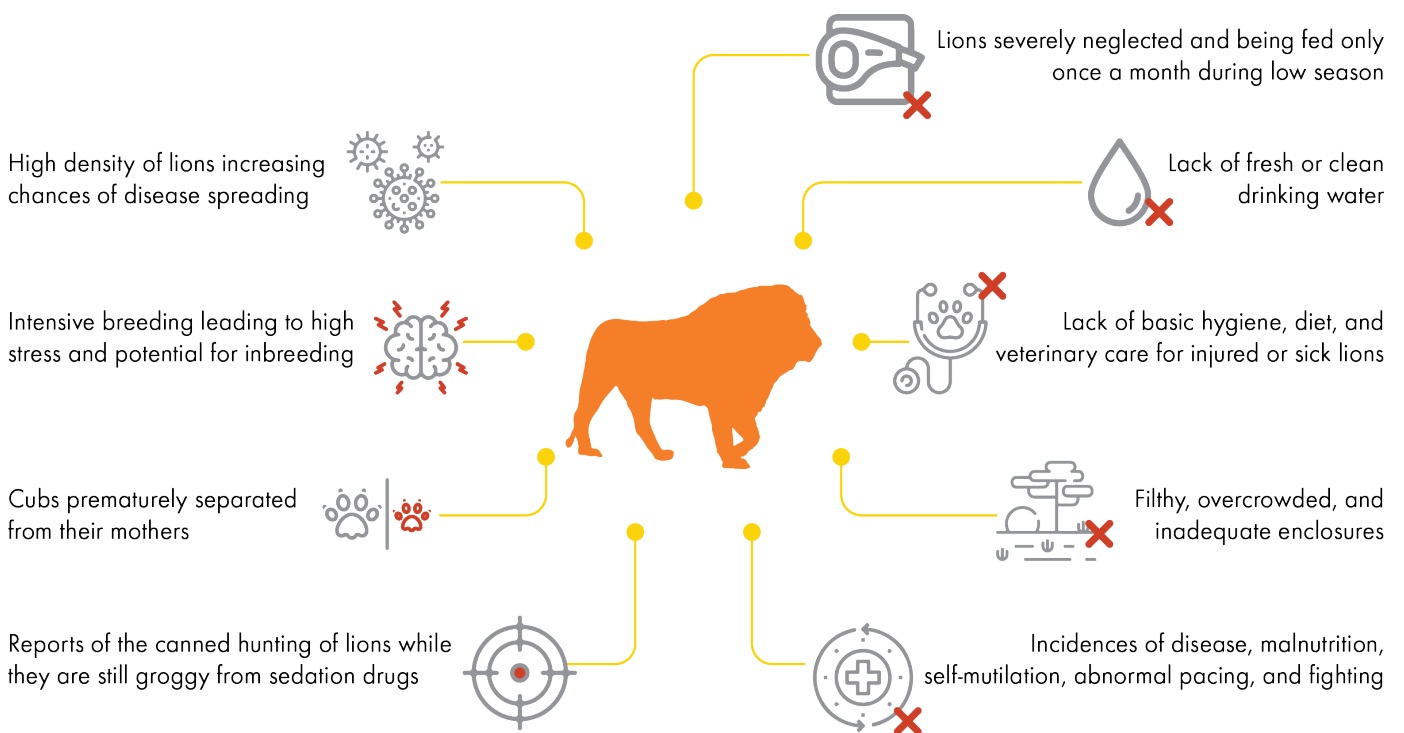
Lions severely neglected and being fed only once a month during low season

High density of lions increasing chances of disease spreading

Lack of fresh or clean drinking water

Intensive breeding leading to high stress and potential for inbreeding

Lack of basic hygiene, diet, and veterinary care for injured or sick lions

Cubs prematurely separated from their mothers

Filthy, overcrowded, and inadequate enclosures

Reports of the canned hunting of lions while they are still groggy from sedation drugs

Incidences of disease, malnutrition, self-mutilation, abnormal pacing, and fighting